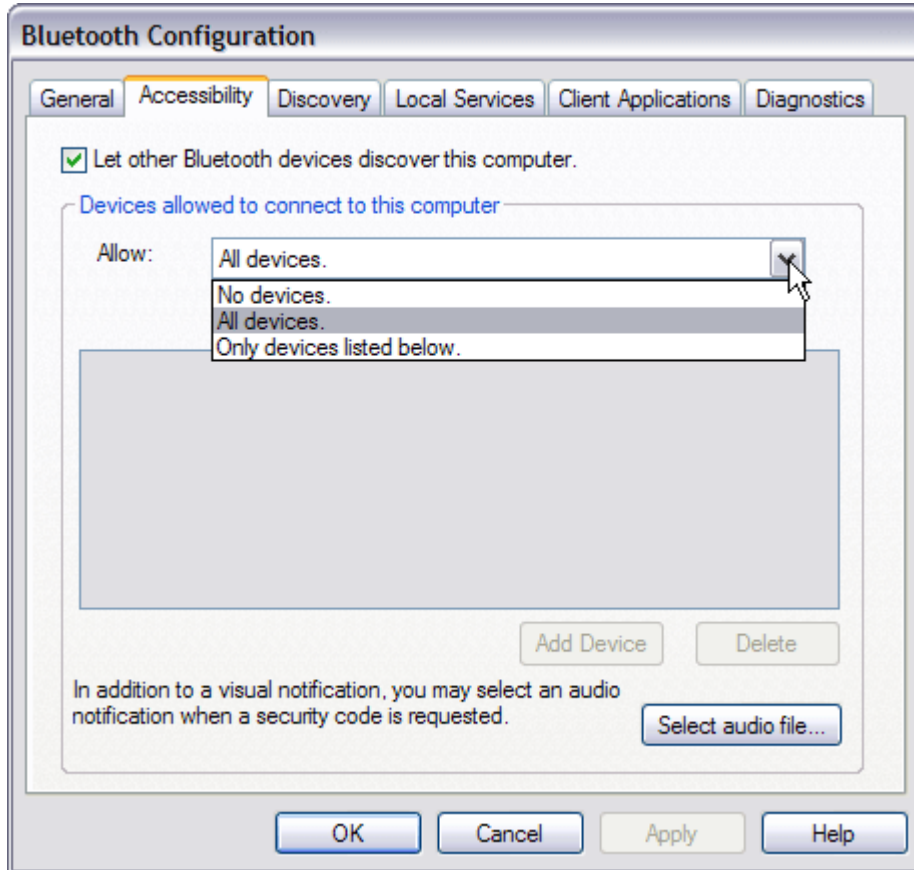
Bluetooth Configuration

General | Accessibility | Discovery | Local Services | Client Applications | Diagnostics

Let other Bluetooth devices discover this computer.

Devices allowed to connect to this computer

Allow: All devices.

No devices.
All devices.
Only devices listed below.

Add Device | Delete

In addition to a visual notification, you may select an audio notification when a security code is requested.

Select audio file...

OK | Cancel | Apply | Help